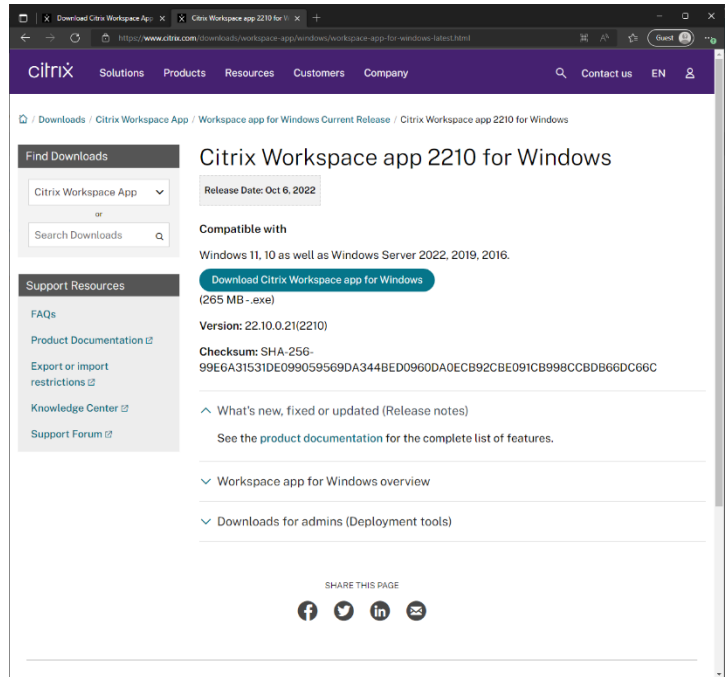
Download Citrix Workspace App
Citrix Workspace app 2210 for W
https://www.citrix.com/downloads/workspace-app/windows/workspace-app-for-windows-latest.html
Guest

citrix Solutions Products Resources Customers Company Contact us EN

/ Downloads / Citrix Workspace App / Workspace app for Windows Current Release / Citrix Workspace app 2210 for Windows

Find Downloads
Citrix Workspace App
or
Search Downloads

Support Resources
FAQs
Product Documentation
Export or import restrictions
Knowledge Center
Support Forum

Citrix Workspace app 2210 for Windows

Release Date: Oct 6, 2022

Compatible with

Windows 11, 10 as well as Windows Server 2022, 2019, 2016.

Download Citrix Workspace app for Windows
(265 MB -.exe)

Version: 22.10.0.21(2210)

Checksum: SHA-256- 99E6A31531DE099059569DA344BED0960DA0ECB92CBE091CB998CCBDB66DC66C

What's new, fixed or updated (Release notes)

See the product documentation for the complete list of features.

Workspace app for Windows overview

Downloads for admins (Deployment tools)

SHARE THIS PAGE